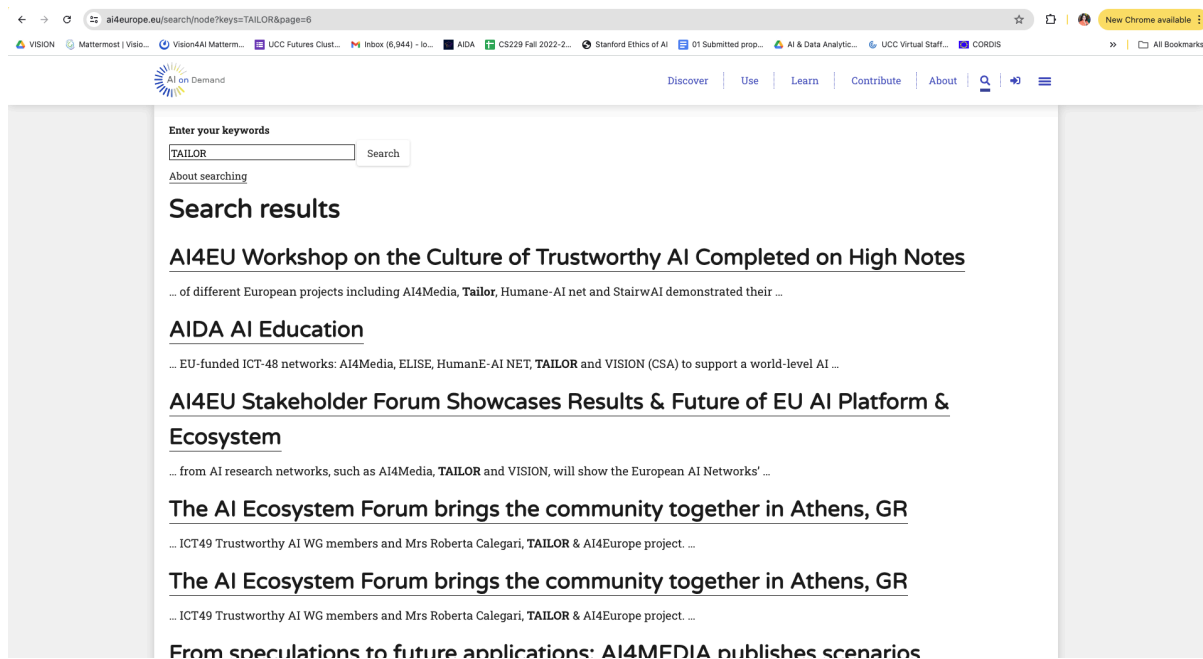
ai4europe.eu/search/node?keys=TAILOR&page=6

New Chrome available

VISION Mattermost | Visio... Vision4AI Matterm... UCC Futures Clust... Inbox (6,944) - lo... AIDA CS229 Fall 2022-2... Stanford Ethics of AI 01 Submitted prop... AI & Data Analytic... UCC Virtual Staff... CORDIS

» All Bookmarks

AI on Demand

Discover Use Learn Contribute About

Enter your keywords

TAILOR

Search

About searching

Search results

AI4EU Workshop on the Culture of Trustworthy AI Completed on High Notes

... of different European projects including AI4Media, **Tailor**, Humane-AI net and StairwAI demonstrated their ...

AIDA AI Education

... EU-funded ICT-48 networks: AI4Media, ELISE, HumanE-AI NET, **TAILOR** and VISION (CSA) to support a world-level AI ...

AI4EU Stakeholder Forum Showcases Results & Future of EU AI Platform & Ecosystem

... from AI research networks, such as AI4Media, **TAILOR** and VISION, will show the European AI Networks' ...

The AI Ecosystem Forum brings the community together in Athens, GR

... ICT49 Trustworthy AI WG members and Mrs Roberta Calegari, **TAILOR** & AI4Europe project. ...

The AI Ecosystem Forum brings the community together in Athens, GR

... ICT49 Trustworthy AI WG members and Mrs Roberta Calegari, **TAILOR** & AI4Europe project. ...

From speculations to future applications: AI4MEDIA publishes scenarios